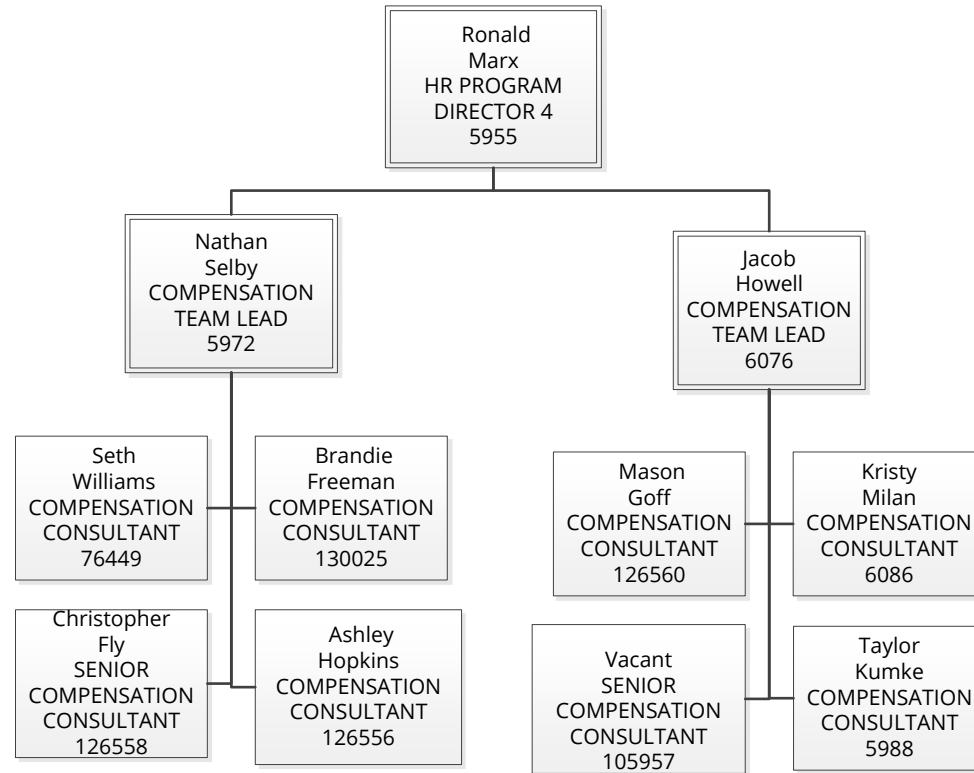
Ronald
Marx
HR PROGRAM
DIRECTOR 4
5955

Nathan
Selby
COMPENSATION
TEAM LEAD
5972

Seth
Williams
COMPENSATION
CONSULTANT
76449

Brandie
Freeman
COMPENSATION
CONSULTANT
130025

Christopher
Fly
SENIOR
COMPENSATION
CONSULTANT
126558

Ashley
Hopkins
COMPENSATION
CONSULTANT
126556

Jacob
Howell
COMPENSATION
TEAM LEAD
6076

Mason
Goff
COMPENSATION
CONSULTANT
126560

Kristy
Milan
COMPENSATION
CONSULTANT
6086

Vacant
SENIOR
COMPENSATION
CONSULTANT
105957

Taylor
Kumke
COMPENSATION
CONSULTANT
5988